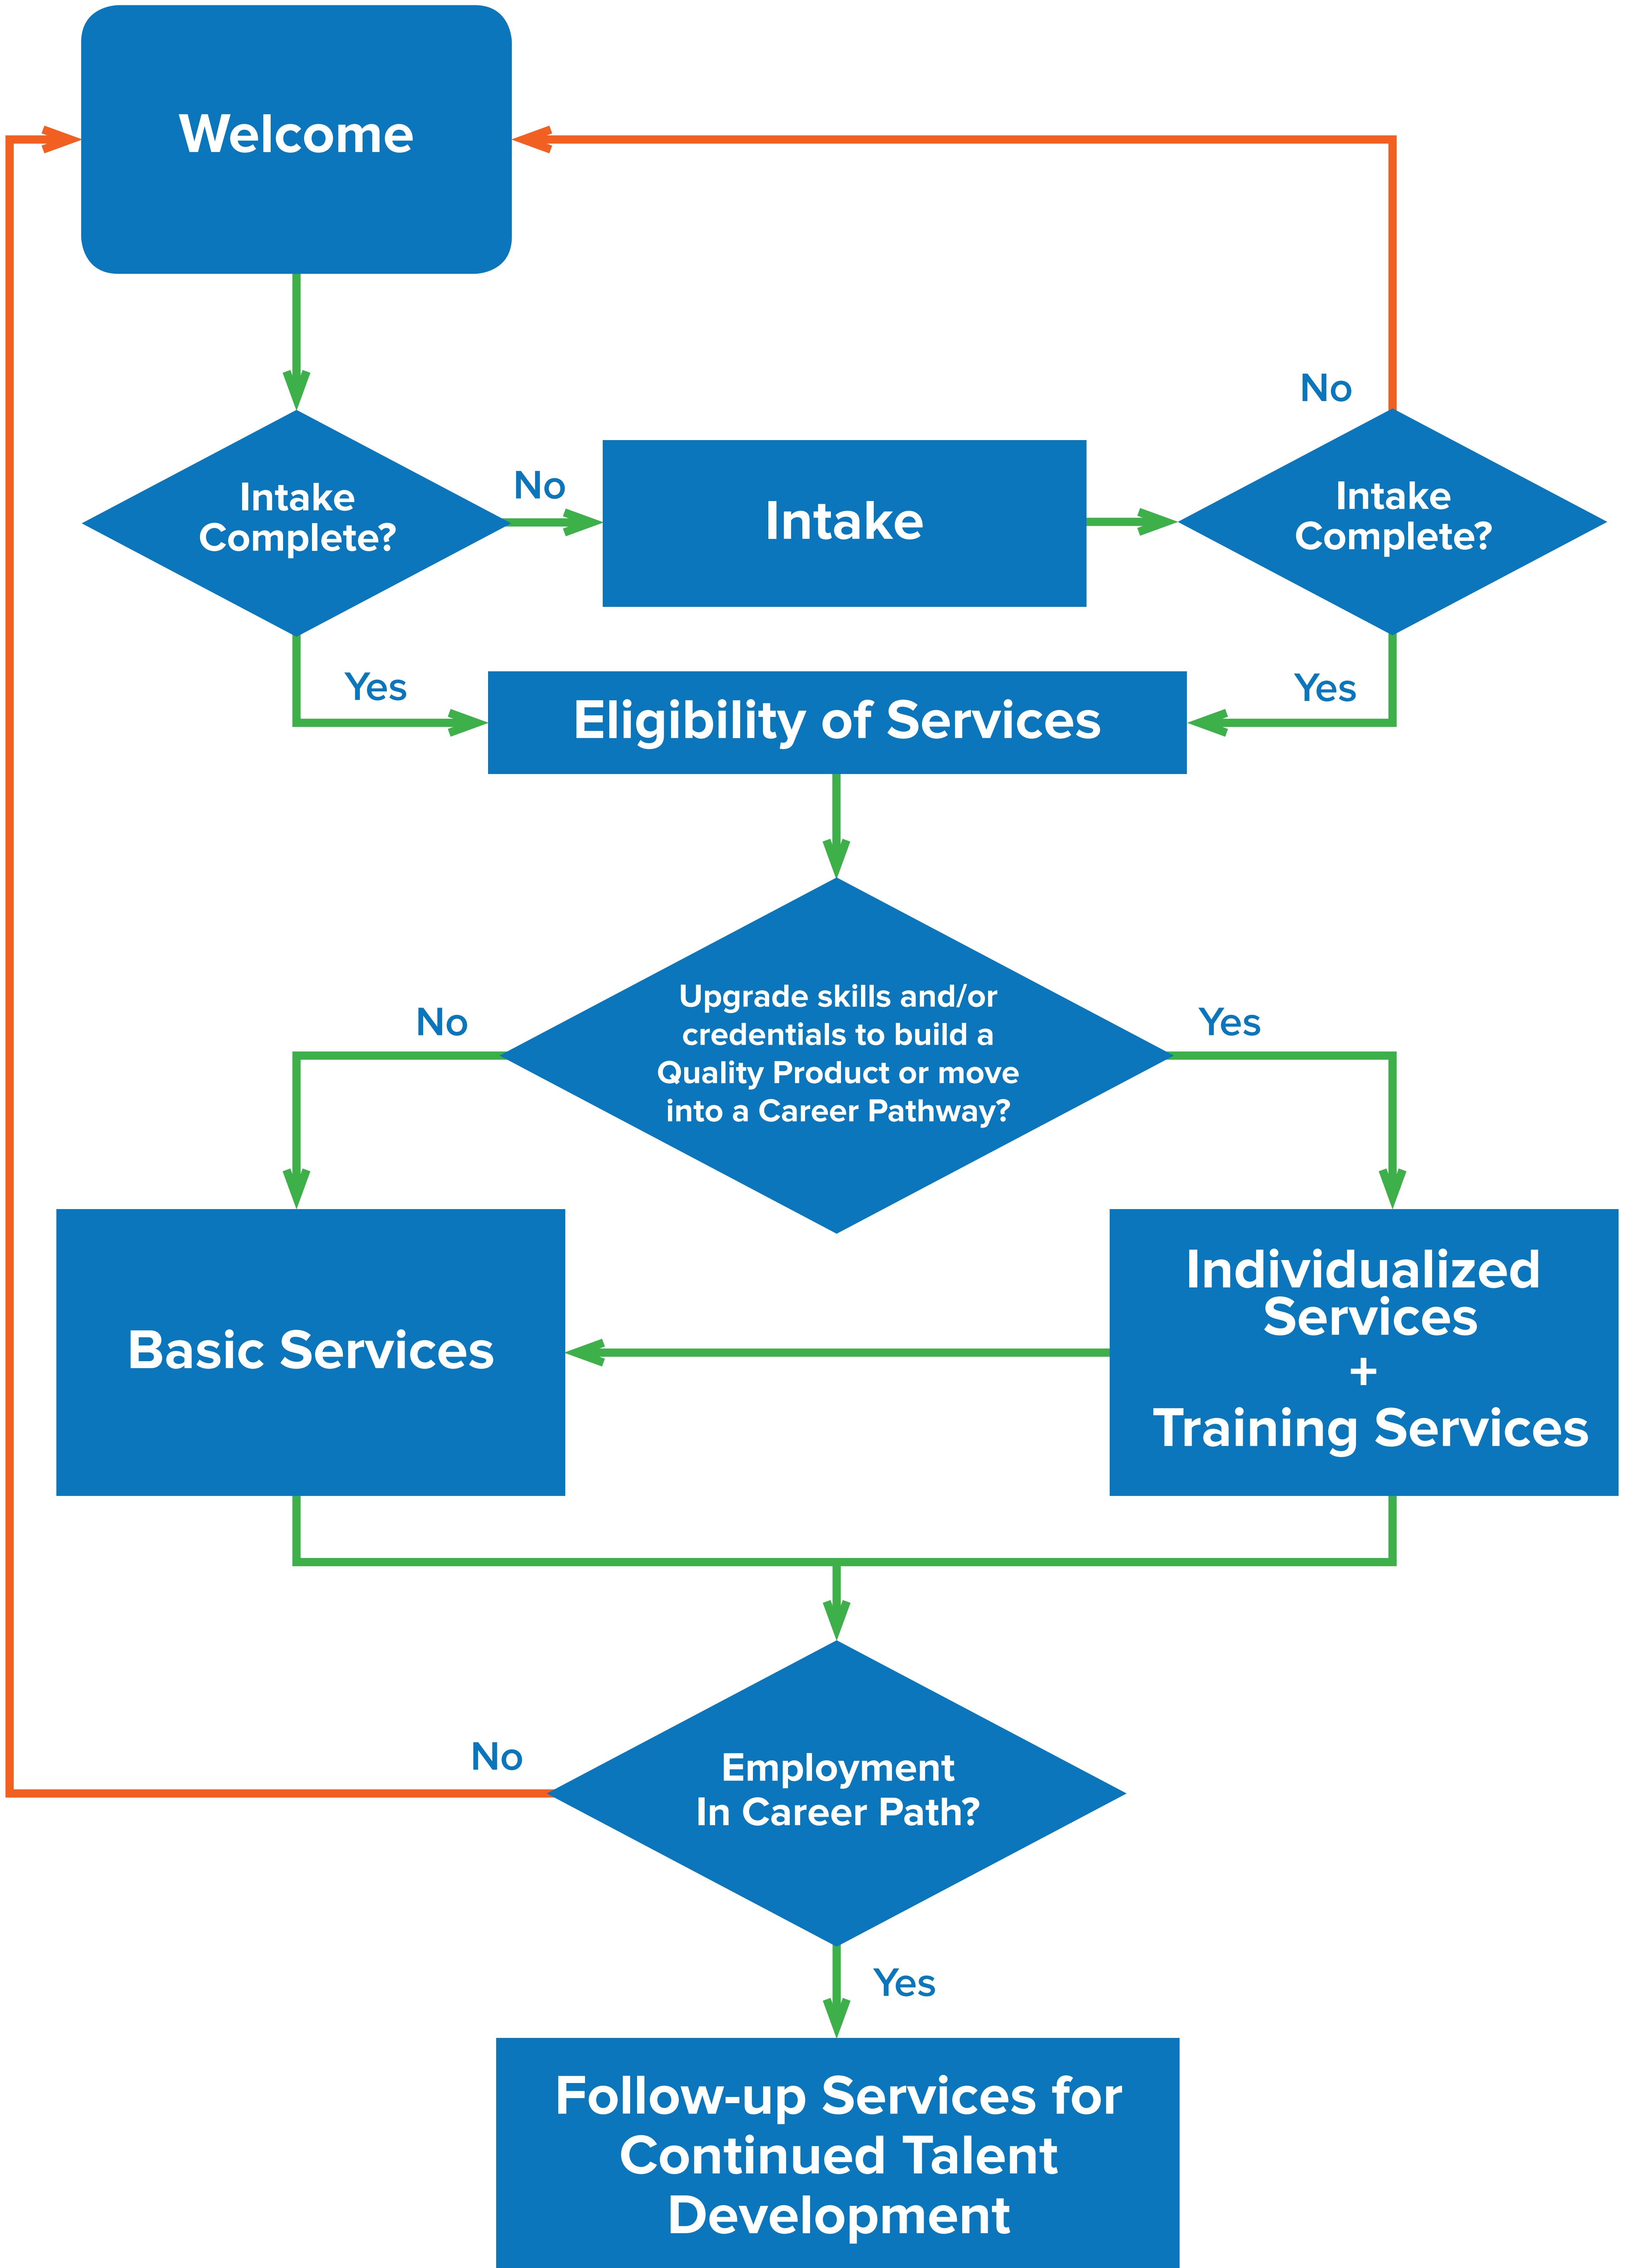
Welcome

No

Intake Complete?

No

Intake

Intake Complete?

Yes

Eligibility of Services

Yes

No

Upgrade skills and/or credentials to build a Quality Product or move into a Career Pathway?

Yes

Basic Services

Individualized Services
+
Training Services

No

Employment In Career Path?

Yes

Follow-up Services for Continued Talent Development